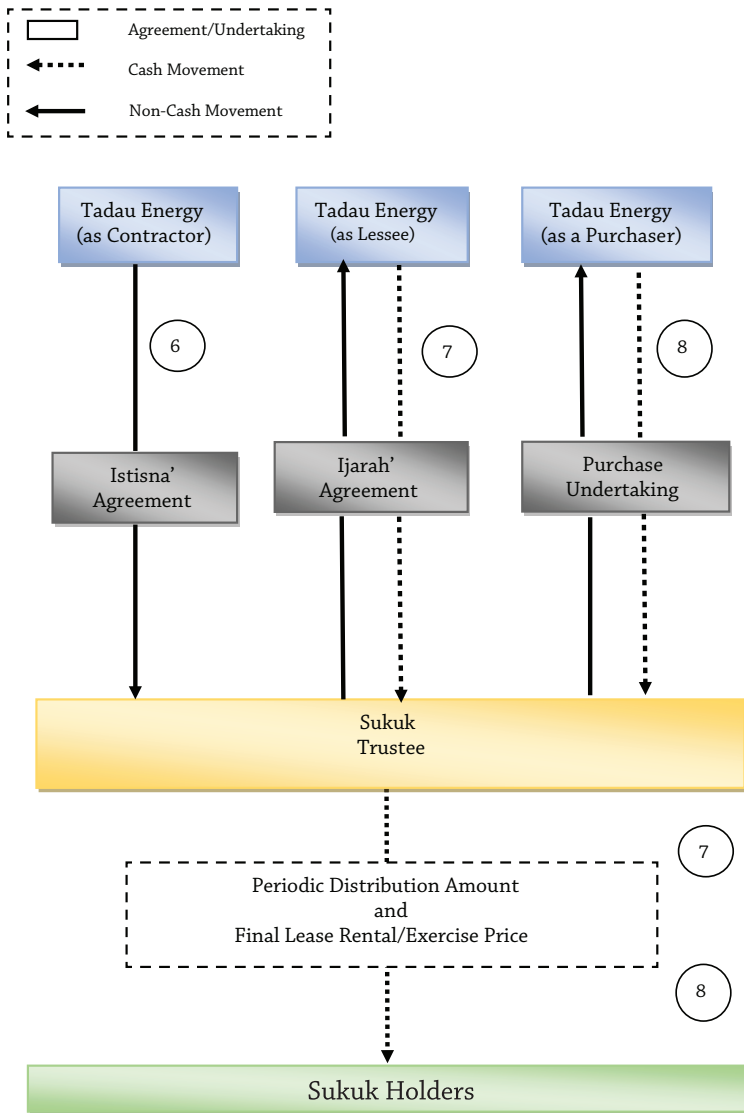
Agreement/Undertaking
Cash Movement
Non-Cash Movement

Tadau Energy (as Contractor)

Tadau Energy (as Lessee)

Tadau Energy (as a Purchaser)

6

7

8

Istisna' Agreement

Ijarah' Agreement

Purchase Undertaking

Sukuk Trustee

7

Periodic Distribution Amount and Final Lease Rental/Exercise Price

8

Sukuk Holders